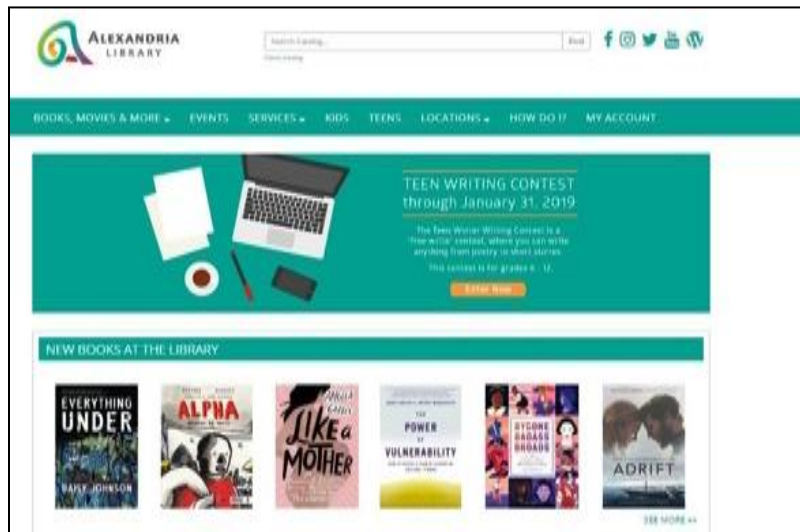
ALEXANDRIA LIBRARY

Search Catalog... Find

Classic Catalog

BOOKS, MOVIES & MORE EVENTS SERVICES KIDS TEENS LOCATIONS HOW DO I? MY ACCOUNT

TEEN WRITING CONTEST through January 31, 2019

The Teen Winter Writing Contest is a "free write" contest, where you can write anything from poetry to short stories.

This contest is for grades 6 - 12.

Enter Now

NEW BOOKS AT THE LIBRARY

EVERYTHING UNDER DAISY JOHNSON

ALPHA

LIKE a MOTHER

THE POWER OF VULNERABILITY

BYGONE BADASS BROADS

ADRIFT

SEE MORE >>